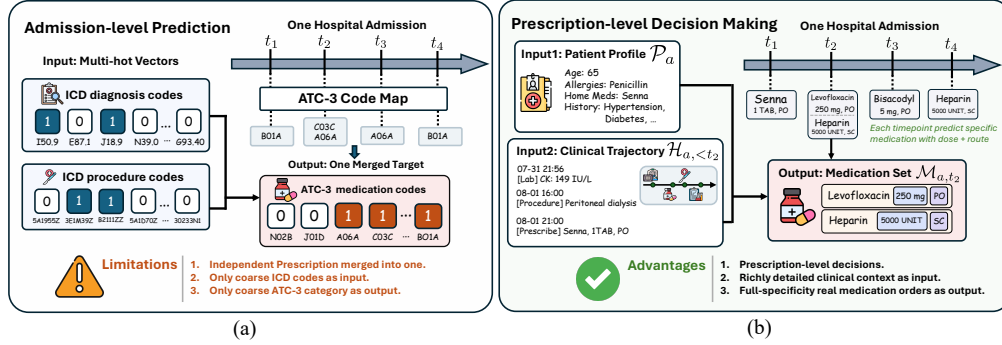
Admission-level Prediction

One Hospital Admission

$t_1$ $t_2$ $t_3$ $t_4$

Input: Multi-hot Vectors

ICD diagnosis codes

1 0 1 0 ... 0

I50.9 E87.1 J18.9 N39.0 G93.40

ATC-3 Code Map

B01A C03C A06A A06A B01A

Output: One Merged Target

ICD procedure codes

0 1 1 0 ... 0

5A1955Z 3E1M39Z B211ZZZ 5A1D70Z 30233N1

ATC-3 medication codes

0 0 1 1 ... 1

N02B J01D A06A C03C B01A

Limitations

1. Independent Prescription merged into one.
2. Only coarse ICD codes as input.
3. Only coarse ATC-3 category as output.

Prescription-level Decision Making

Input1: Patient Profile $\mathcal{P}_a$

Age: 65
Allergies: Penicillin
Home Meds: Senna
History: Hypertension, Diabetes, ...

One Hospital Admission

$t_1$ $t_2$ $t_3$ $t_4$

Senna 1 TAB, PO

Levofloxacin 250 mg, PO

Heparin 5000 UNIT, SC

Bisacodyl 5 mg, PO

Heparin 5000 UNIT, SC

Each timepoint predict specific medication with dose + route

Input2: Clinical Trajectory $\mathcal{H}_{a,<t_2}$

07-31 21:56
[Lab] CK: 149 IU/L
08-01 16:00
[Procedure] Peritoneal dialysis
08-01 21:00
[Prescribe] Senna, 1TAB, PO

Output: Medication Set $\mathcal{M}_{a,t_2}$

Levofloxacin 250 mg PO

Heparin 5000 UNIT SC

Advantages

1. Prescription-level decisions.
2. Richly detailed clinical context as input.
3. Full-specificity real medication orders as output.

(a)

(b)